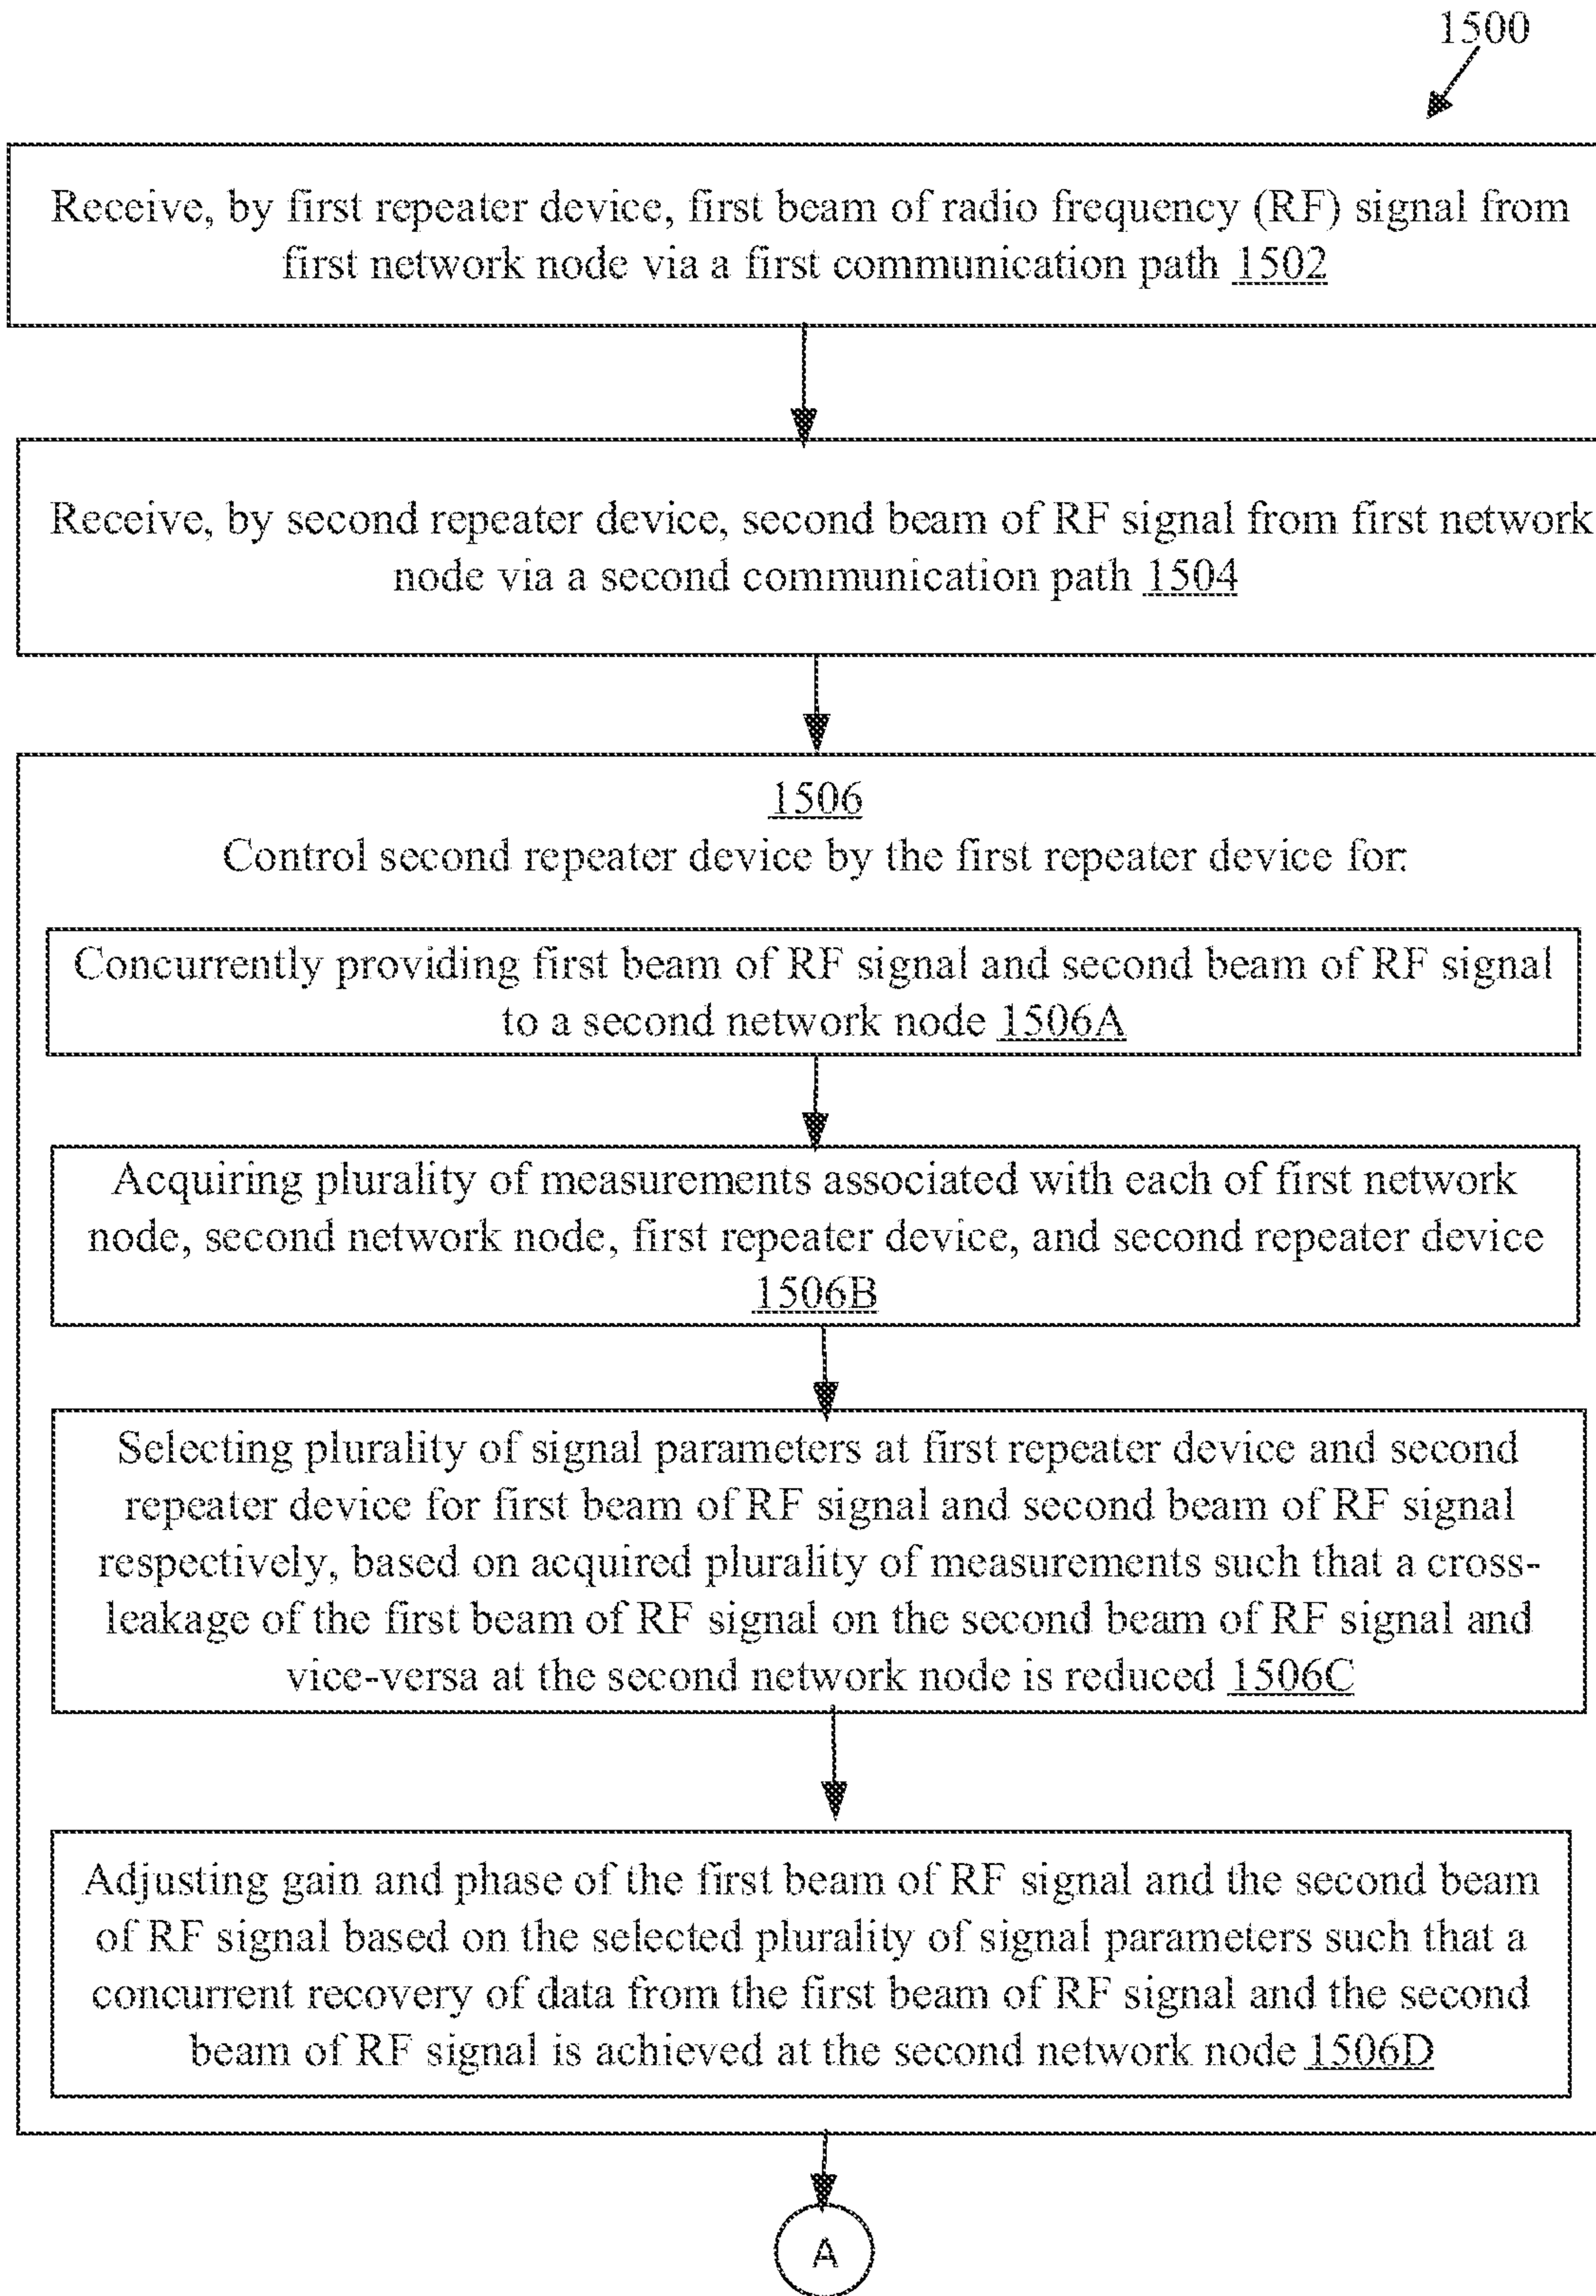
1500

Receive, by first repeater device, first beam of radio frequency (RF) signal from first network node via a first communication path 1502

Receive, by second repeater device, second beam of RF signal from first network node via a second communication path 1504

1506
Control second repeater device by the first repeater device for:

Concurrently providing first beam of RF signal and second beam of RF signal to a second network node 1506A

Acquiring plurality of measurements associated with each of first network node, second network node, first repeater device, and second repeater device 1506B

Selecting plurality of signal parameters at first repeater device and second repeater device for first beam of RF signal and second beam of RF signal respectively, based on acquired plurality of measurements such that a cross-leakage of the first beam of RF signal on the second beam of RF signal and vice-versa at the second network node is reduced 1506C

Adjusting gain and phase of the first beam of RF signal and the second beam of RF signal based on the selected plurality of signal parameters such that a concurrent recovery of data from the first beam of RF signal and the second beam of RF signal is achieved at the second network node 1506D

A